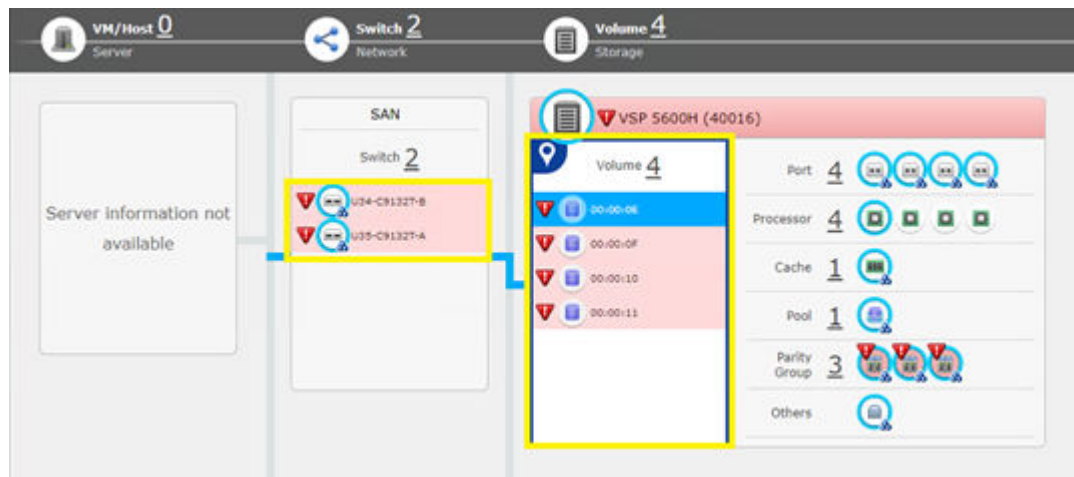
VM/Host 0
Server

Switch 2
Network

Volume 4
Storage

Server information not available

SAN

Switch 2

U34-C91327-B
U35-C91327-A

VSP 5600H (40016)

Volume 4

00:00:0E
00:00:0F
00:00:10
00:00:11

Port 4
Processor 4
Cache 1
Pool 1
Parity Group 3
Others